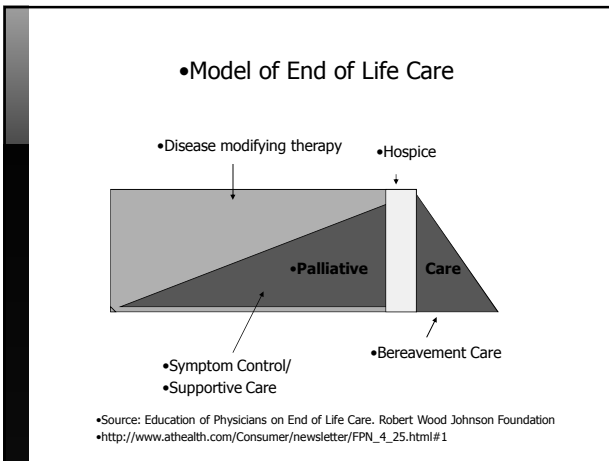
•Model of End of Life Care

•Disease modifying therapy

•Hospice

•Palliative

Care

•Symptom Control/
•Supportive Care

•Bereavement Care

•Source: Education of Physicians on End of Life Care. Robert Wood Johnson Foundation
•http://www.athealth.com/Consumer/newsletter/FPN_4_25.html#1